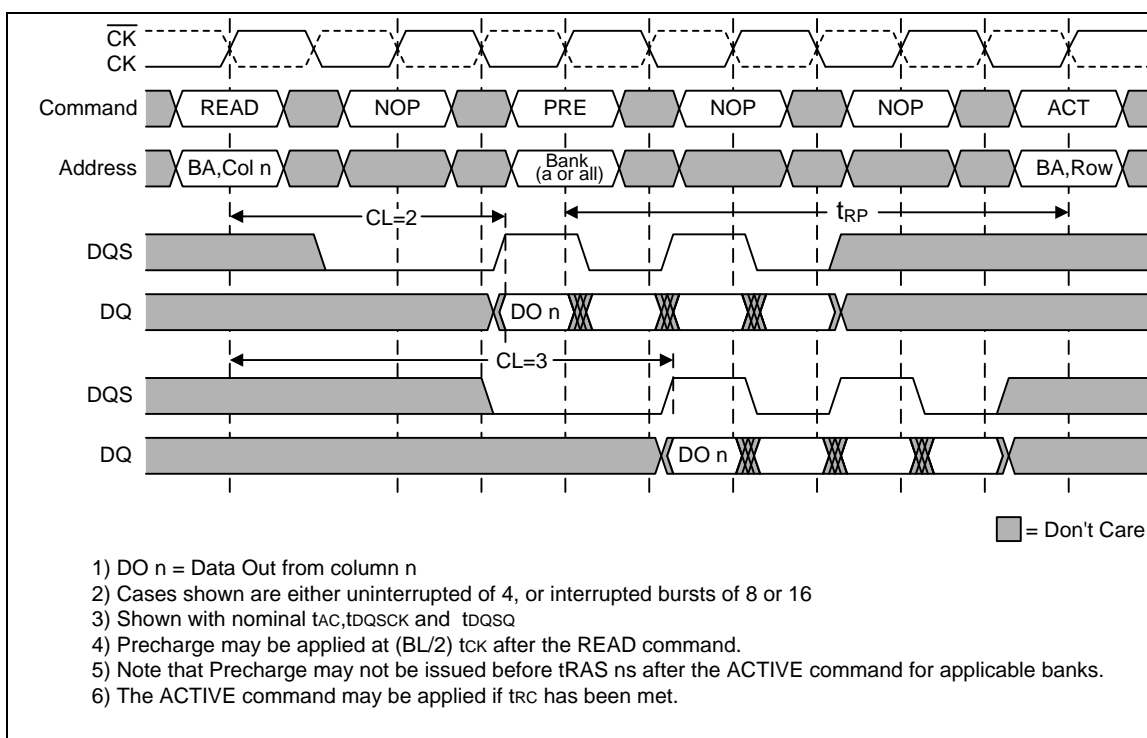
$\overline{CK}$
CK

Command READ NOP PRE NOP NOP ACT

Address BA,Col n Bank (a or all) BA,Row

CL=2

$t_{RP}$

DQS

DQ DO n

CL=3

DQS

DQ DO n

= Don't Care

1) DO n = Data Out from column n
2) Cases shown are either uninterrupted of 4, or interrupted bursts of 8 or 16
3) Shown with nominal tAC,tDQSCK and tDQSQ
4) Precharge may be applied at (BL/2) tCK after the READ command.
5) Note that Precharge may not be issued before tRAS ns after the ACTIVE command for applicable banks.
6) The ACTIVE command may be applied if tRC has been met.